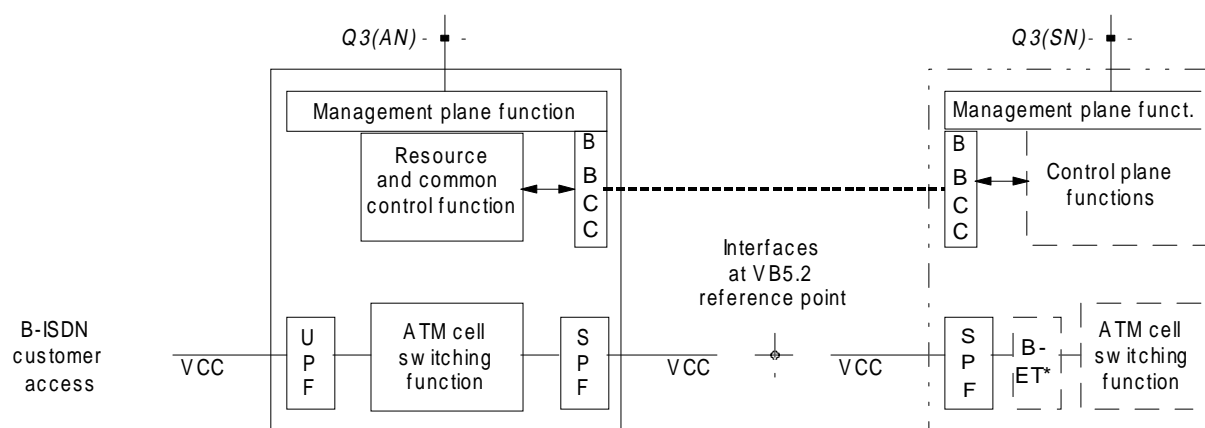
Q3(AN)

Q3(SN)

Management plane function

Management plane funct.

Resource and common control function

B B C C

B B C C

Control plane functions

Interfaces at VB5.2 reference point

B-ISDN customer access

VCC

U P F

ATM cell switching function

S P F

VCC

VCC

S P F

B-ET*

ATM cell switching function